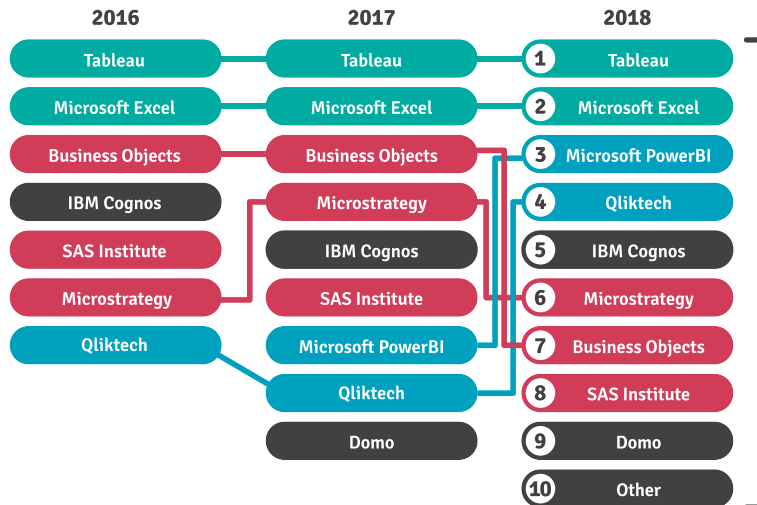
2016

Tableau
Microsoft Excel
Business Objects
IBM Cognos
SAS Institute
Microstrategy
Qliktech

2017

Tableau
Microsoft Excel
Business Objects
Microstrategy
IBM Cognos
SAS Institute
Microsoft PowerBI
Qliktech
Domo

2018

1 Tableau
2 Microsoft Excel
3 Microsoft PowerBI
4 Qliktech
5 IBM Cognos
6 Microstrategy
7 Business Objects
8 SAS Institute
9 Domo
10 Other